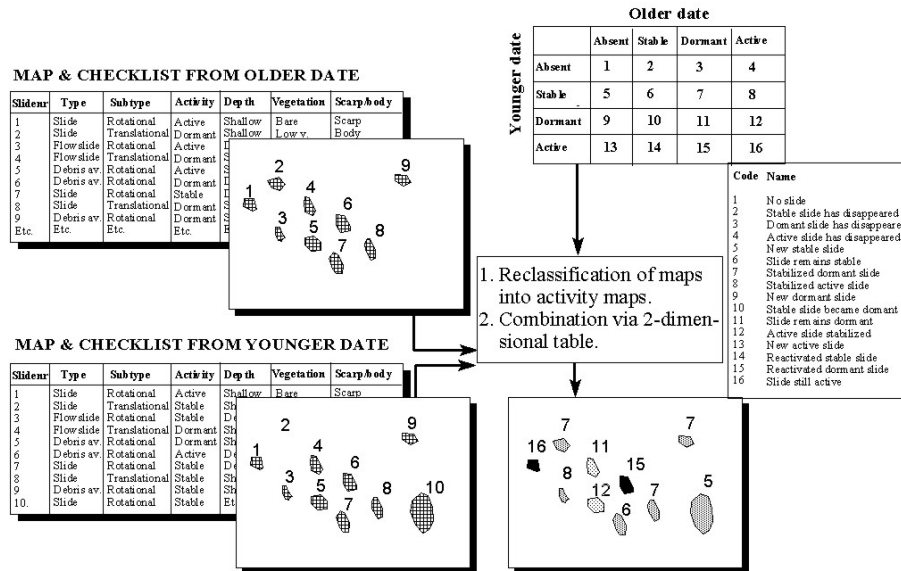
Older date

Younger date

| | Absent | Stable | Dormant | Active |
|---|---|---|---|---|
| Absent | 1 | 2 | 3 | 4 |
| Stable | 5 | 6 | 7 | 8 |
| Dormant | 9 | 10 | 11 | 12 |
| Active | 13 | 14 | 15 | 16 |

MAP & CHECKLIST FROM OLDER DATE

| Slidenr | Type | Subtype | Activity | Depth | Vegetation | Scarp/body |
|---|---|---|---|---|---|---|
| 1 | Slide | Rotational | Active | Shallow | Bare | Scarp |
| 2 | Slide | Translational | Dormant | Shallow | Low v. | Body |
| 3 | Flowslide | Rotational | Active | D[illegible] | | |
| 4 | Flowslide | Translational | Dormant | S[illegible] | | |
| 5 | Debris av. | Rotational | Active | D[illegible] | | |
| 6 | Debris av. | Rotational | Dormant | D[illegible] | | |
| 7 | Slide | Rotational | Stable | D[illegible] | | |
| 8 | Slide | Translational | Dormant | S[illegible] | | |
| 9 | Debris av. | Rotational | Dormant | S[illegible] | | |
| Etc. | Etc. | Etc. | Etc. | E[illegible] | | |

2 9 1 4 6 3 5 7 8

MAP & CHECKLIST FROM YOUNGER DATE

| Slidenr | Type | Subtype | Activity | Depth | Vegetation | Scarp/body |
|---|---|---|---|---|---|---|
| 1 | Slide | Rotational | Active | Shallow | Bare | Scarp |
| 2 | Slide | Translational | Stable | Sh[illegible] | | |
| 3 | Flowslide | Rotational | Stable | De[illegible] | | |
| 4 | Flowslide | Translational | Dormant | Sh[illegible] | | |
| 5 | Debris av. | Rotational | Dormant | Sh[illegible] | | |
| 6 | Debris av. | Rotational | Active | De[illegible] | | |
| 7 | Slide | Rotational | Stable | De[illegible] | | |
| 8 | Slide | Translational | Stable | Sh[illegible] | | |
| 9 | Debris av. | Rotational | Stable | Sh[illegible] | | |
| 10. | Slide | Rotational | Stable | Et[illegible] | | |

2 9 1 4 6 3 5 7 8 10

1. Reclassification of maps into activity maps.
2. Combination via 2-dimensional table.

Code Name

1 No slide
2 Stable slide has disappeared
3 Domant slide has disappeare
4 Active slide has disappeared
5 New stable slide
6 Slide remains stable
7 Stabilized dormant slide
8 Stabilized active slide
9 New dormant slide
10 Stable slide became domant
11 Slide remains dormant
12 Active slide stabilized
13 New active slide
14 Reactivated stable slide
15 Reactivated dormant slide
16 Slide still active

7 7 16 11 15 8 12 7 5 6